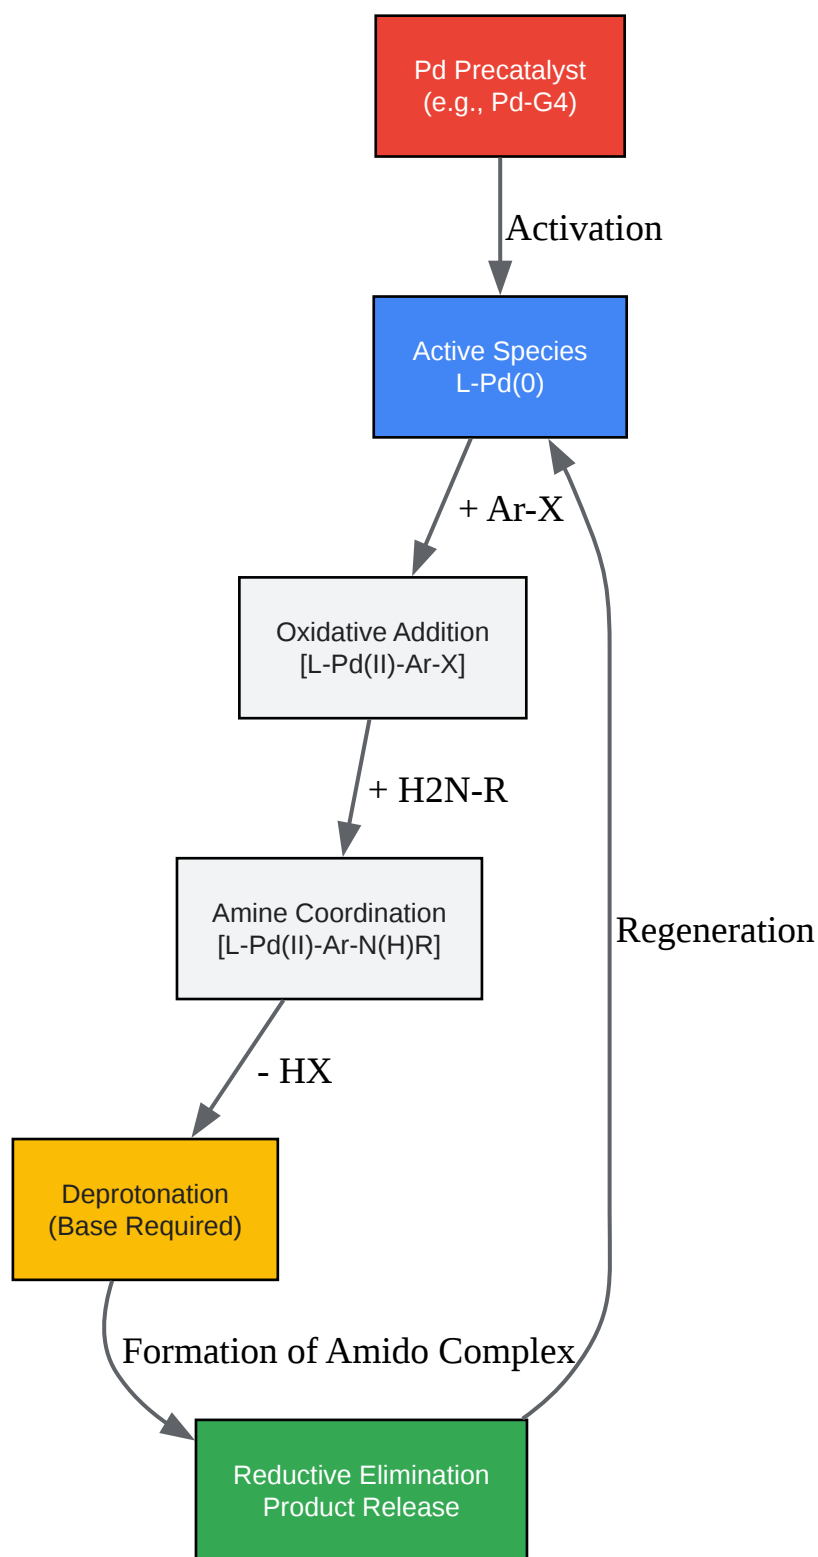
Pd Precatalyst
(e.g., Pd-G4)

Activation

Active Species
L-Pd(0)

+ Ar-X

Oxidative Addition
[L-Pd(II)-Ar-X]

+ H2N-R

Amine Coordination
[L-Pd(II)-Ar-N(H)R]

Regeneration

- HX

Deprotonation
(Base Required)

Formation of Amido Complex

Reductive Elimination
Product Release